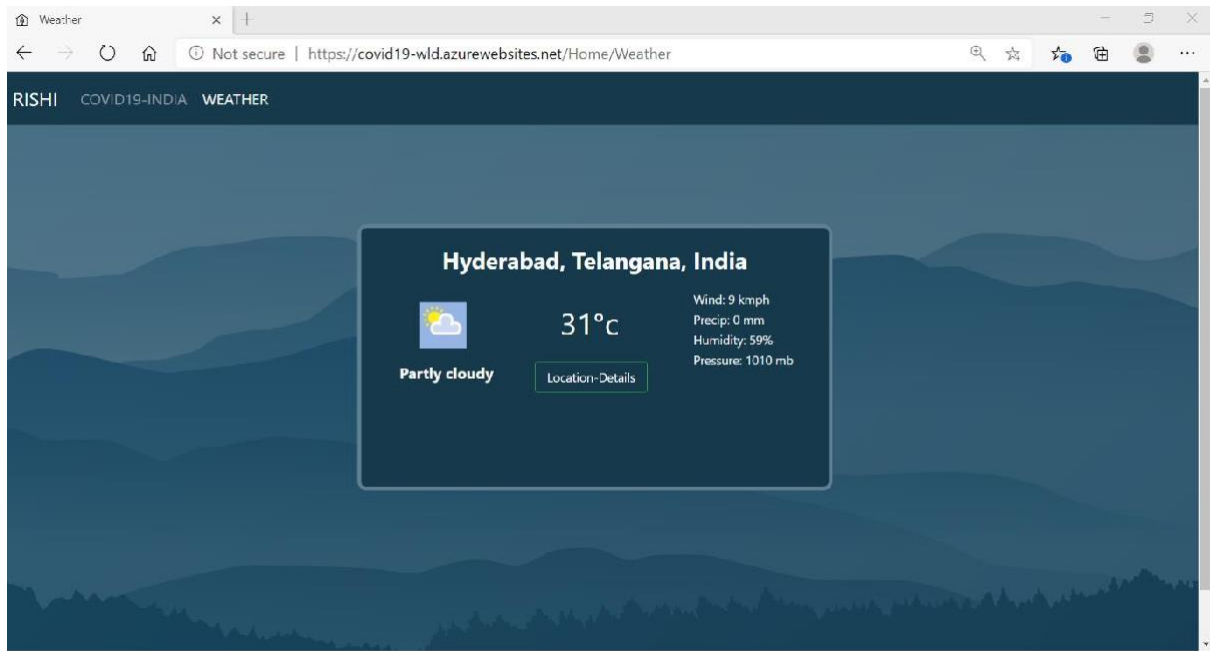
Weather

Not secure | https://covid19-wld.azurewebsites.net/Home/Weather

RISHI COVID19-INDIA WEATHER

Hyderabad, Telangana, India

31°c

Partly cloudy

Location-Details

Wind: 9 kmph
Precip: 0 mm
Humidity: 59%
Pressure: 1010 mb